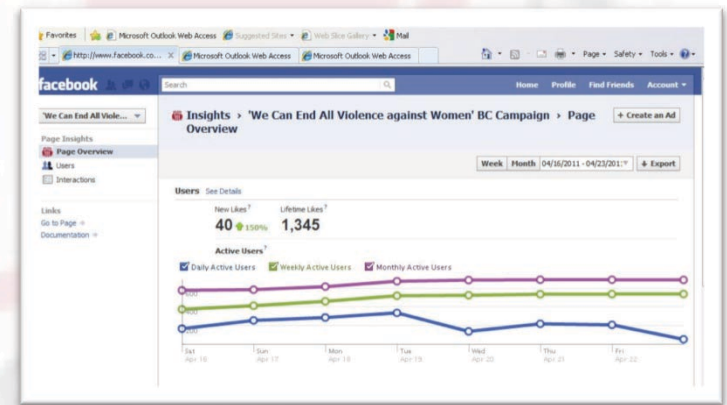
Favorites | Microsoft Outlook Web Access | Suggested Sites ▾ | Web Slice Gallery ▾ | Mail

http://www.facebook.co... × | Microsoft Outlook Web Access | Microsoft Outlook Web Access

Page ▾ Safety ▾ Tools ▾

facebook

Search

Home Profile Find Friends Account ▾

'We Can End All Viole... ▾

Page Insights
Page Overview
Users
Interactions

Links
Go to Page »
Documentation »

Insights › 'We Can End All Violence against Women' BC Campaign › Page Overview

+ Create an Ad

Week Month 04/16/2011 - 04/23/201 ▾ Export

Users See Details

New Likes?
40 150%

Lifetime Likes?
1,345

Active Users?

Daily Active Users Weekly Active Users Monthly Active Users

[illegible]
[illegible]
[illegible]

Sat Apr 16 | Sun Apr 17 | Mon Apr 18 | Tue Apr 19 | Wed Apr 20 | Thu Apr 21 | Fri Apr 22